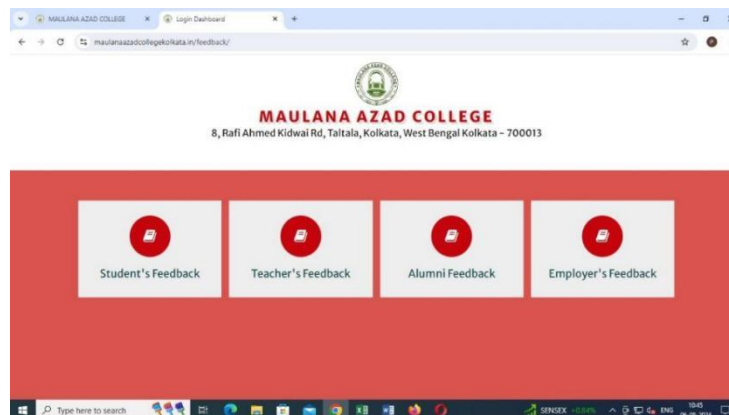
MAULANA AZAD COLLEGE ×
Login Dashboard ×
+
maulanaazadcollegekolkata.in/feedback/

MAULANA AZAD COLLEGE
8, Rafi Ahmed Kidwai Rd, Taltala, Kolkata, West Bengal Kolkata - 700013

Student's Feedback
Teacher's Feedback
Alumni Feedback
Employer's Feedback

Type here to search
SENSEX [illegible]
ENG
10:45
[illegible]